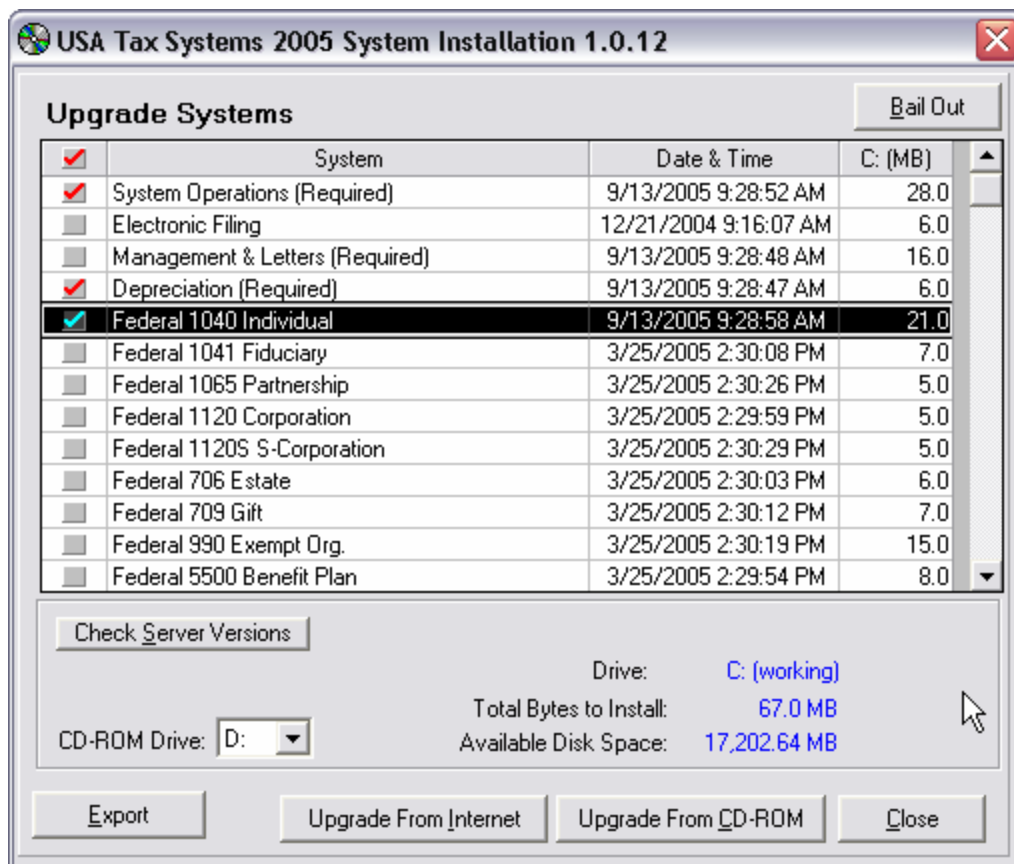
USA Tax Systems 2005 System Installation 1.0.12

Upgrade Systems

Bail Out

| | System | Date & Time | C: (MB) |
|---|---|---|---|
| | System Operations (Required) | 9/13/2005 9:28:52 AM | 28.0 |
| | Electronic Filing | 12/21/2004 9:16:07 AM | 6.0 |
| | Management & Letters (Required) | 9/13/2005 9:28:48 AM | 16.0 |
| | Depreciation (Required) | 9/13/2005 9:28:47 AM | 6.0 |
| | Federal 1040 Individual | 9/13/2005 9:28:58 AM | 21.0 |
| | Federal 1041 Fiduciary | 3/25/2005 2:30:08 PM | 7.0 |
| | Federal 1065 Partnership | 3/25/2005 2:30:26 PM | 5.0 |
| | Federal 1120 Corporation | 3/25/2005 2:29:59 PM | 5.0 |
| | Federal 1120S S-Corporation | 3/25/2005 2:30:29 PM | 5.0 |
| | Federal 706 Estate | 3/25/2005 2:30:03 PM | 6.0 |
| | Federal 709 Gift | 3/25/2005 2:30:12 PM | 7.0 |
| | Federal 990 Exempt Org. | 3/25/2005 2:30:19 PM | 15.0 |
| | Federal 5500 Benefit Plan | 3/25/2005 2:29:54 PM | 8.0 |

Check Server Versions

Drive: C: (working)
Total Bytes to Install: 67.0 MB
Available Disk Space: 17,202.64 MB

CD-ROM Drive: D:

Export
Upgrade From Internet
Upgrade From CD-ROM
Close